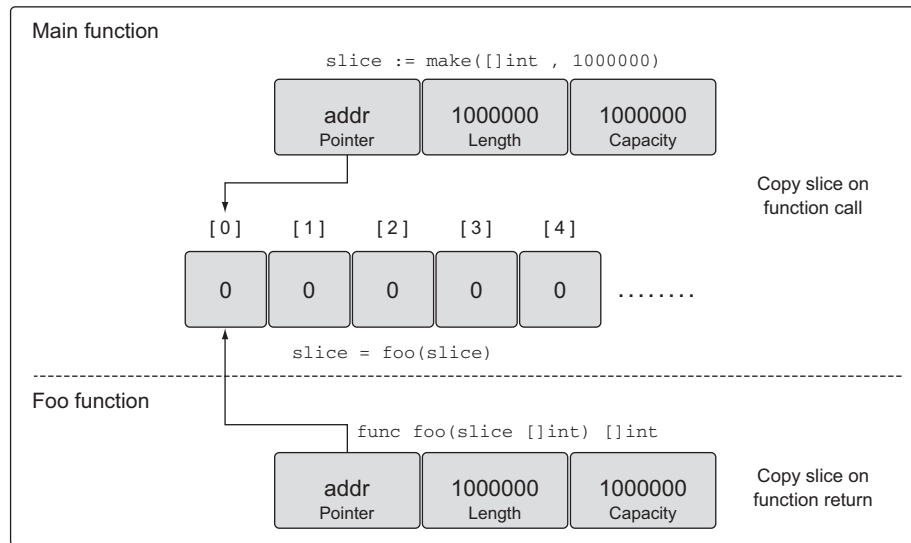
Main function

slice := make([]int , 1000000)

| addr Pointer | 1000000 Length | 1000000 Capacity |
|---|---|---|

Copy slice on function call

[0] [1] [2] [3] [4]

| 0 | 0 | 0 | 0 | 0 | ........ |
|---|---|---|---|---|---|

slice = foo(slice)

Foo function

func foo(slice []int) []int

| addr Pointer | 1000000 Length | 1000000 Capacity |
|---|---|---|

Copy slice on function return